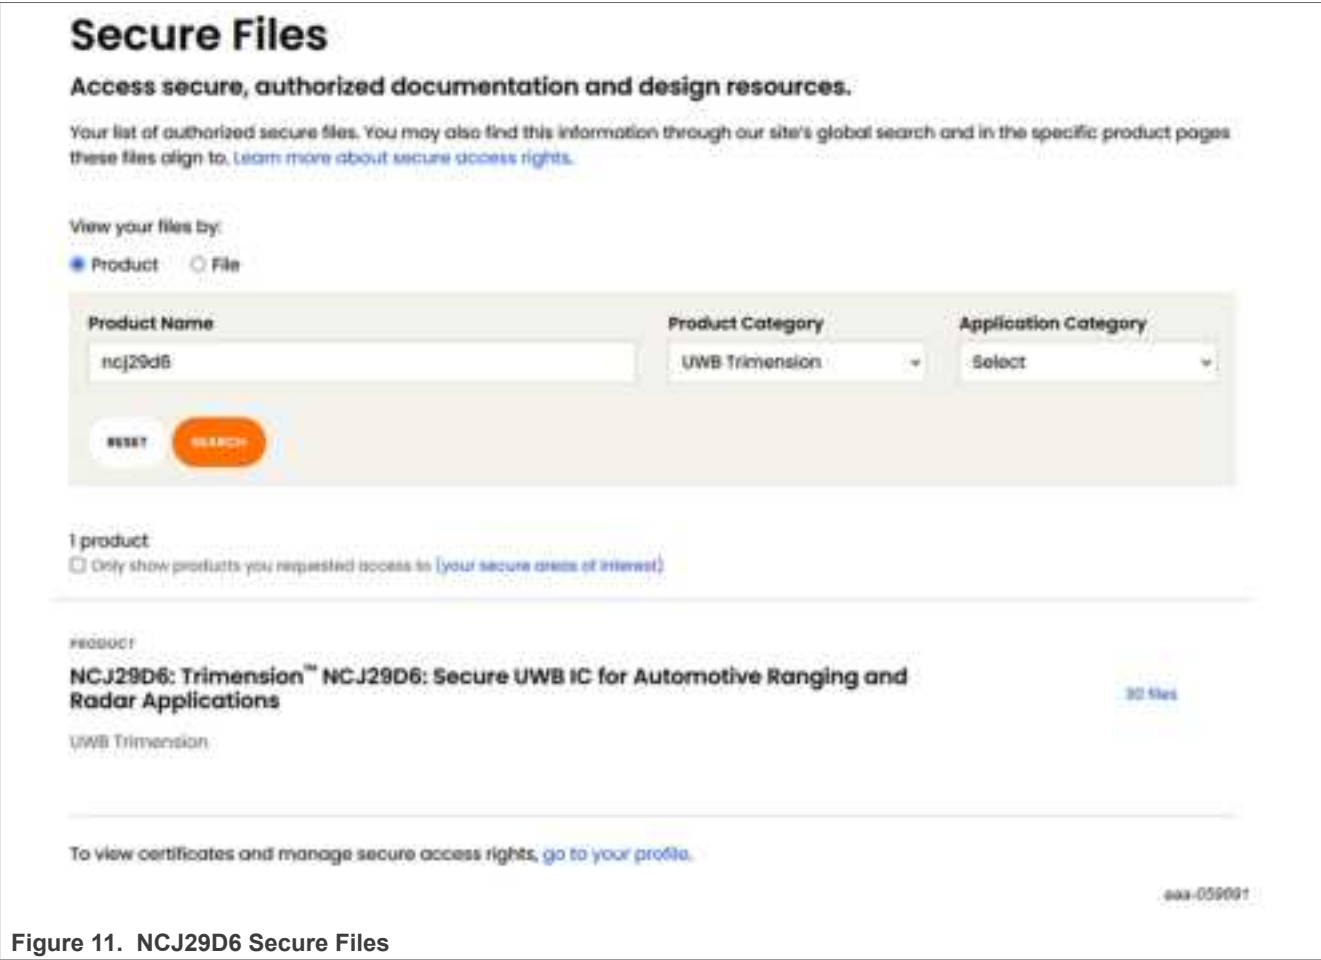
Secure Files

Access secure, authorized documentation and design resources.

Your list of authorized secure files. You may also find this information through our site's global search and in the specific product pages these files align to. Learn more about secure access rights.

View your files by:

Product File

| Product Name | Product Category | Application Category |
|---|---|---|
| ncj29d6 | UWB Trimension | Select |

RESET SEARCH

1 product

Only show products you requested access to (your secure areas of interest)

PRODUCT

NCJ29D6: Trimension™ NCJ29D6: Secure UWB IC for Automotive Ranging and Radar Applications

30 files

UWB Trimension

To view certificates and manage secure access rights, go to your profile.

aaa-059091

Figure 11. NCJ29D6 Secure Files